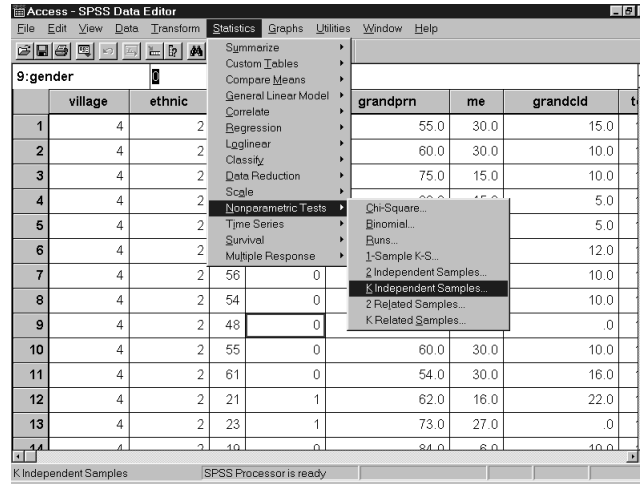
Access - SPSS Data Editor

File Edit View Data Transform Statistics Graphs Utilities Window Help

9:gender 0

Summarize
Custom Tables
Compare Means
General Linear Model
Correlate
Regression
Loglinear
Classify
Data Reduction
Scale
Nonparametric Tests
Time Series
Survival
Multiple Response

Chi-Square...
Binomial...
Runs...
1-Sample K-S...
2 Independent Samples...
K Independent Samples...
2 Related Samples...
K Related Samples...

| | village | ethnic | | | grandprn | me | grandcld | t |
|---|---|---|---|---|---|---|---|---|
| 1 | 4 | 2 | | | 55.0 | 30.0 | 15.0 | |
| 2 | 4 | 2 | | | 60.0 | 30.0 | 10.0 | |
| 3 | 4 | 2 | | | 75.0 | 15.0 | 10.0 | |
| 4 | 4 | 2 | | | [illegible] | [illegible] | 5.0 | |
| 5 | 4 | 2 | | | | | 5.0 | |
| 6 | 4 | 2 | | | | | 12.0 | |
| 7 | 4 | 2 | 56 | 0 | | | 10.0 | |
| 8 | 4 | 2 | 54 | 0 | | | 10.0 | |
| 9 | 4 | 2 | 48 | 0 | | | .0 | |
| 10 | 4 | 2 | 55 | 0 | 60.0 | 30.0 | 10.0 | |
| 11 | 4 | 2 | 61 | 0 | 54.0 | 30.0 | 16.0 | |
| 12 | 4 | 2 | 21 | 1 | 62.0 | 16.0 | 22.0 | |
| 13 | 4 | 2 | 23 | 1 | 73.0 | 27.0 | .0 | |
| 14 | 4 | 2 | 19 | 0 | 84.0 | 6.0 | 10.0 | |

K Independent Samples SPSS Processor is ready